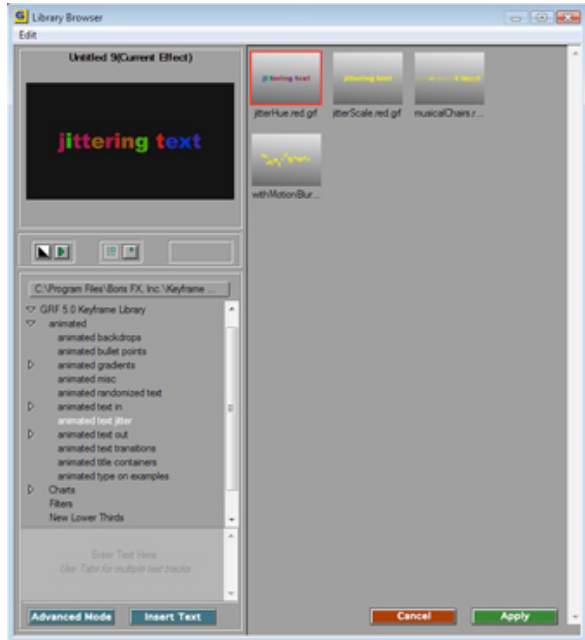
Library Browser
Edit

Untitled 9(Current Effect)

jittering text

C:\Program Files\Boris FX, Inc.\Keyframe ...

GRF 5.0 Keyframe Library
animated
animated backdrops
animated bullet points
animated gradients
animated misc
animated randomized text
animated text in
animated text jitter
animated text out
animated text transitions
animated title containers
animated type on examples
Charts
Filters
New Lower Thirds

Enter Text Here
Use Tabs for multiple text tracks

Advanced Mode
Insert Text

jittering text
jitterHue.red.gif
jittering text
jitterScale.red.gif
musicalChairs.r...
withMotionBlur...

Cancel
Apply